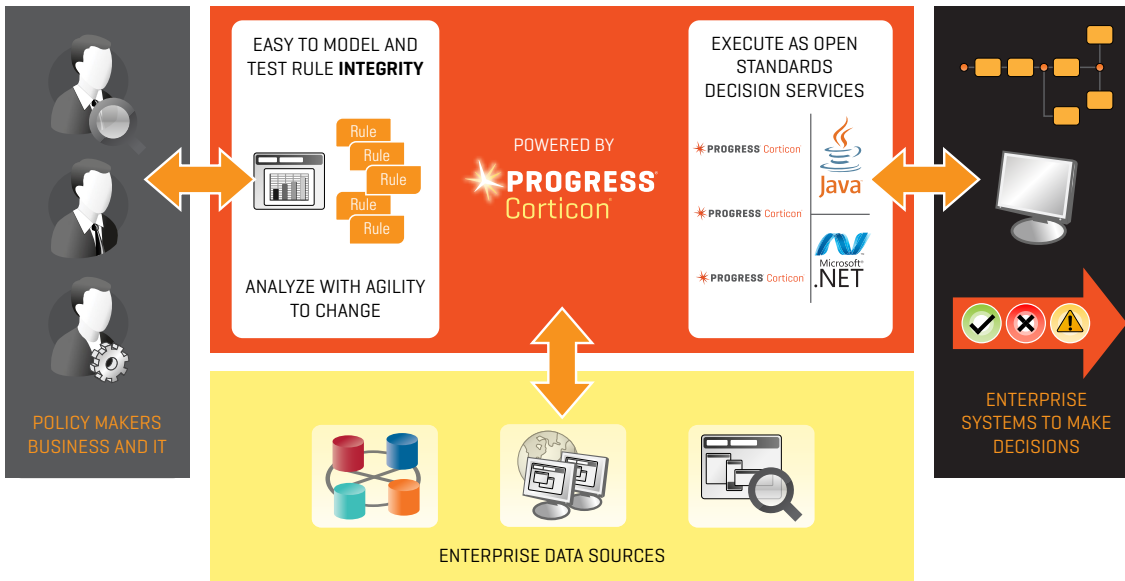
EASY TO MODEL AND TEST RULE **INTEGRITY**

Rule
Rule
Rule
Rule
Rule

ANALYZE WITH AGILITY TO CHANGE

POWERED BY
PROGRESS
Corticon

EXECUTE AS OPEN STANDARDS DECISION SERVICES

PROGRESS Corticon
PROGRESS Corticon
PROGRESS Corticon

Java

Microsoft
.NET

POLICY MAKERS BUSINESS AND IT

ENTERPRISE SYSTEMS TO MAKE DECISIONS

ENTERPRISE DATA SOURCES